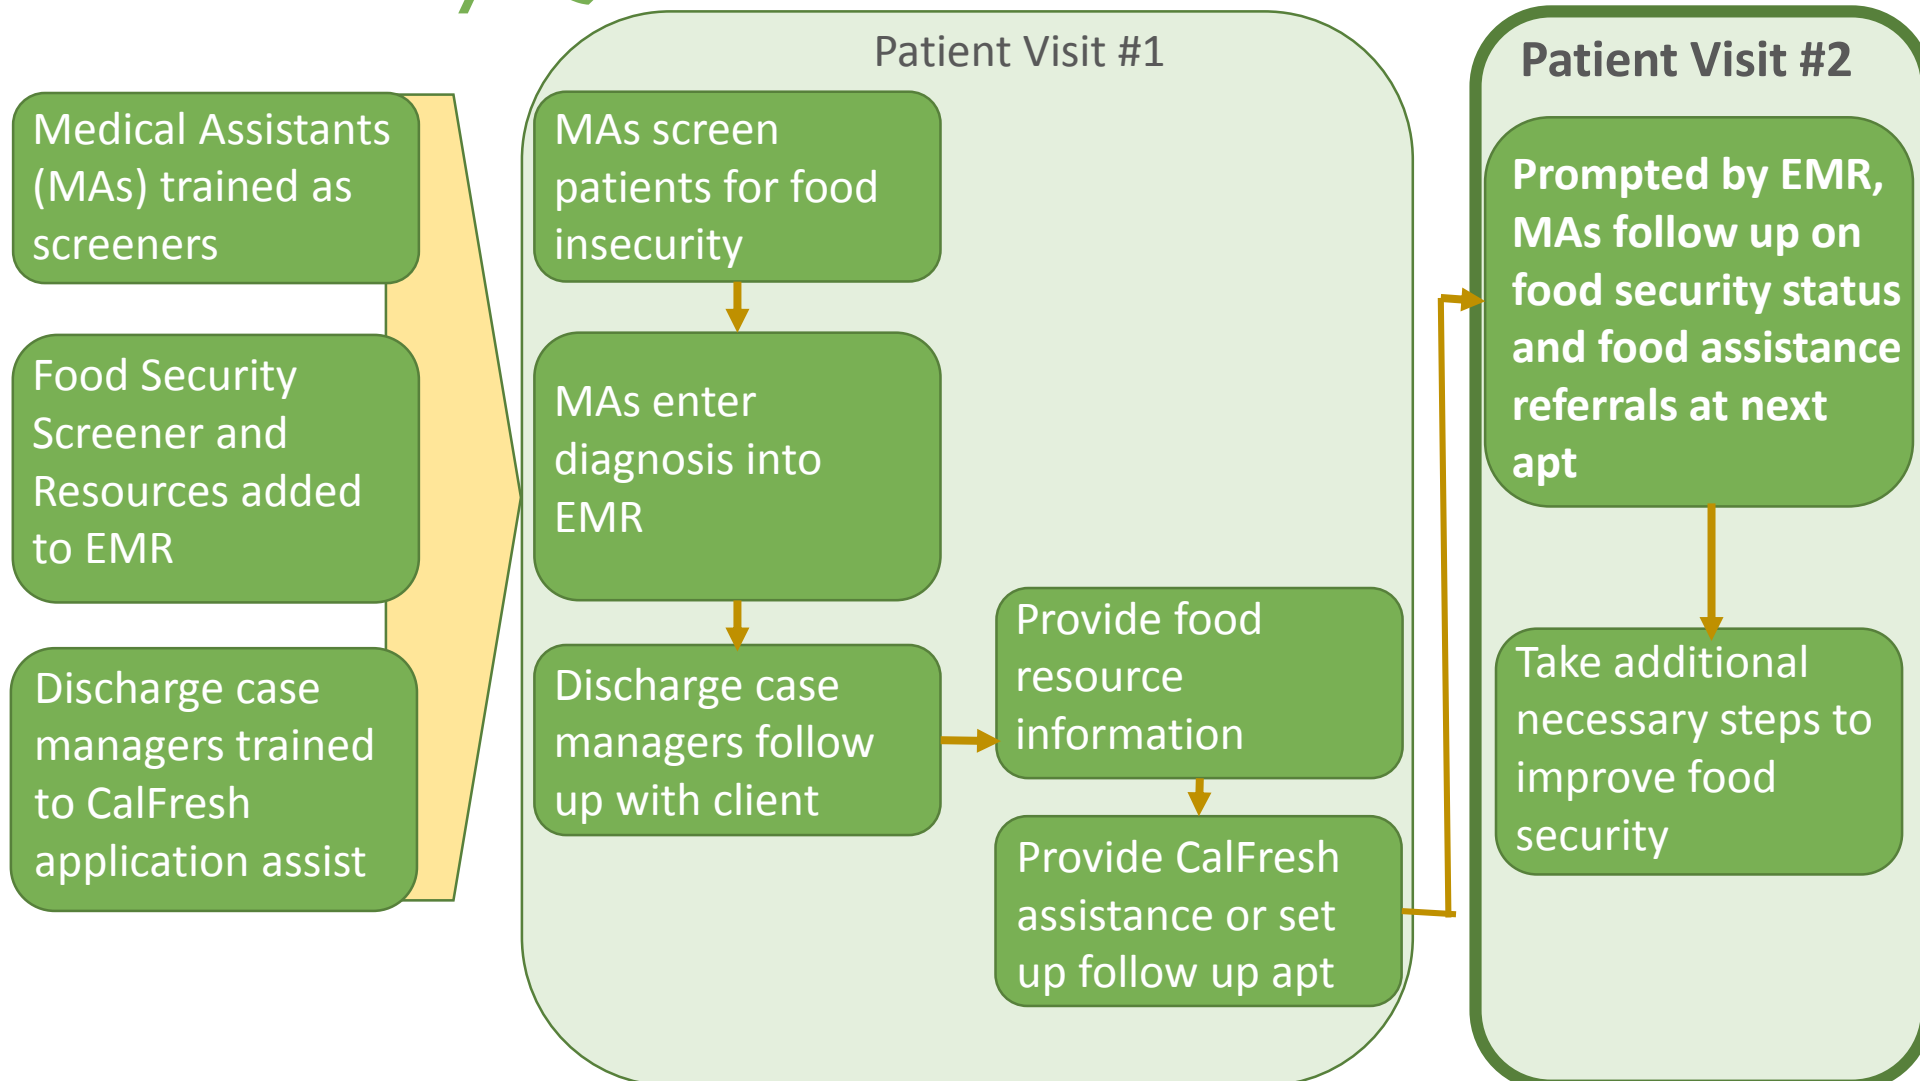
Medical Assistants (MAs) trained as screeners

Food Security Screener and Resources added to EMR

Discharge case managers trained to CalFresh application assist

Patient Visit #1

MAs screen patients for food insecurity

MAs enter diagnosis into EMR

Discharge case managers follow up with client

Provide food resource information

Provide CalFresh assistance or set up follow up apt

Patient Visit #2

Prompted by EMR, MAs follow up on food security status and food assistance referrals at next apt

Take additional necessary steps to improve food security